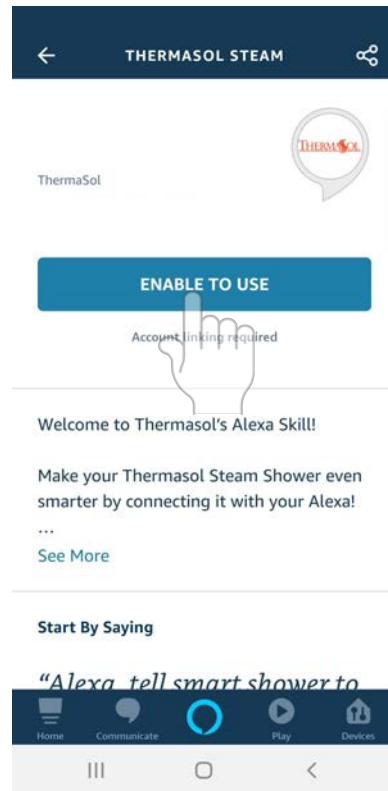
THERMASOL STEAM

THERMASOL

ThermaSol

ENABLE TO USE

Account linking required

Welcome to Thermasol's Alexa Skill!

Make your Thermasol Steam Shower even smarter by connecting it with your Alexa!
...

See More

Start By Saying

"Alexa, tell smart shower to

Home Communicate Play Devices